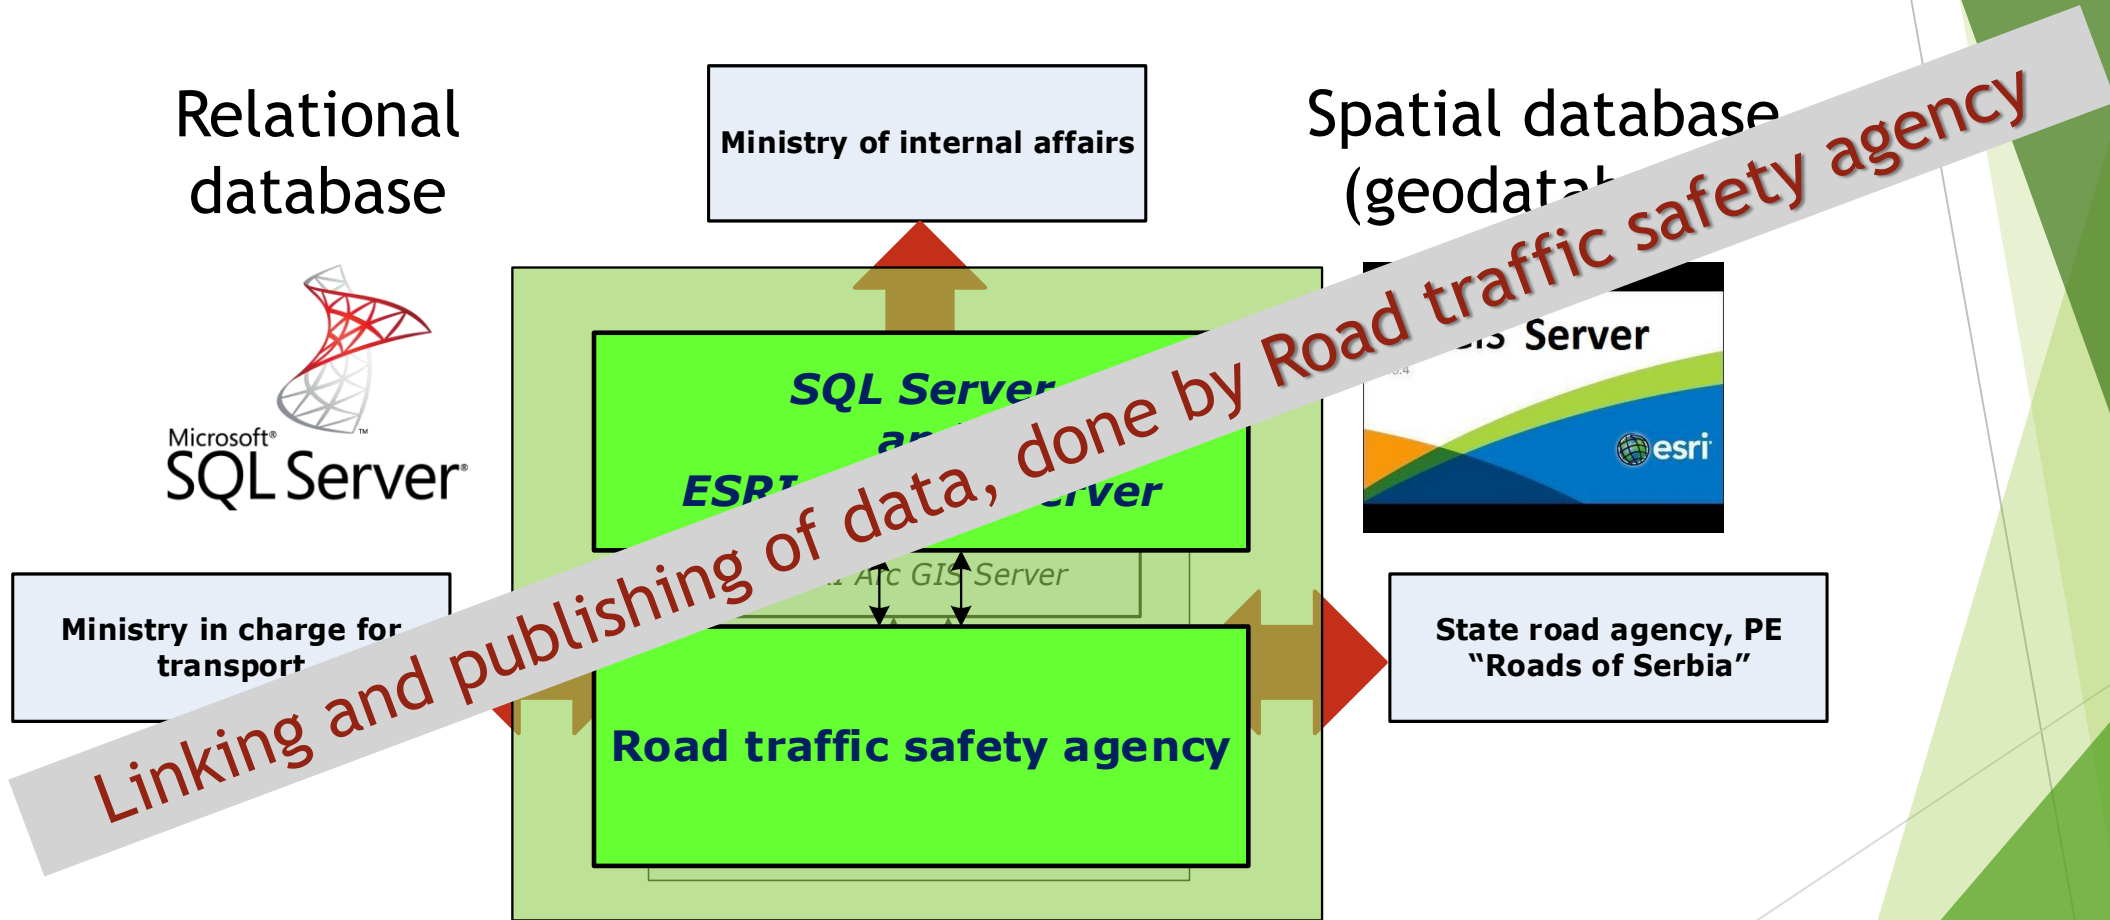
Relational database

Ministry of internal affairs

Spatial database (geodata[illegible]

Microsoft SQL Server

SQL Server an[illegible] ESR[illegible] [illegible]erver

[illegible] Server

esri

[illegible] Arc GIS Server

Ministry in charge for transport

State road agency, PE “Roads of Serbia”

Road traffic safety agency

Linking and publishing of data, done by Road traffic safety agency